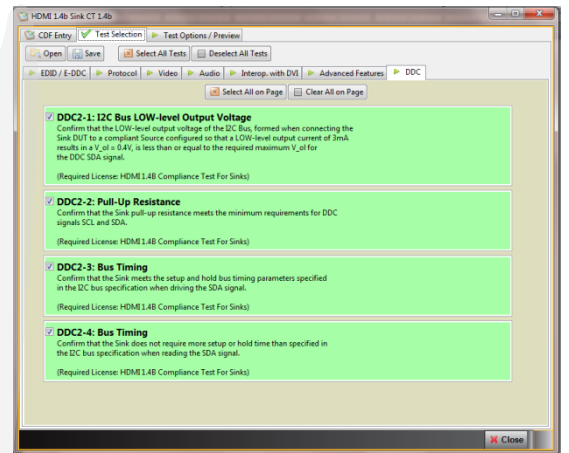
HDMI 1.4b Sink CT 1.4b

CDF Entry | Test Selection | Test Options / Preview

Open | Save | Select All Tests | Deselect All Tests

EDID / E-DDC | Protocol | Video | Audio | Interop. with DVI | Advanced Features | DDC

Select All on Page | Clear All on Page

DDC2-1: I2C Bus LOW-level Output Voltage
Confirm that the LOW-level output voltage of the I2C Bus, formed when connecting the Sink DUT to a compliant Source configured so that a LOW-level output current of 3mA results in a V_ol = 0.4V, is less than or equal to the required maximum V_ol for the DDC SDA signal.

(Required License: HDMI 1.4B Compliance Test For Sinks)

DDC2-2: Pull-Up Resistance
Confirm that the Sink pull-up resistance meets the minimum requirements for DDC signals SCL and SDA.

(Required License: HDMI 1.4B Compliance Test For Sinks)

DDC2-3: Bus Timing
Confirm that the Sink meets the setup and hold bus timing parameters specified in the I2C bus specification when driving the SDA signal.

(Required License: HDMI 1.4B Compliance Test For Sinks)

DDC2-4: Bus Timing
Confirm that the Sink does not require more setup or hold time than specified in the I2C bus specification when reading the SDA signal.

(Required License: HDMI 1.4B Compliance Test For Sinks)

Close